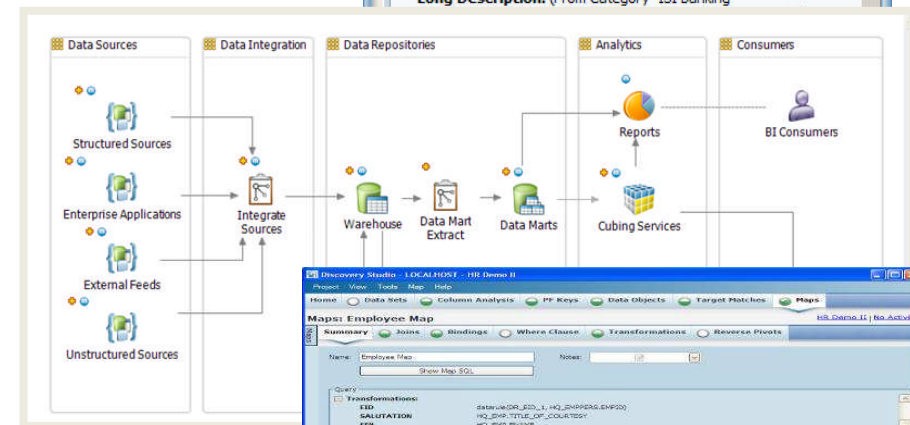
Long Description: (From Category) 1SI Banking

Data Sources

Data Integration

Data Repositories

Analytics

Consumers

Structured Sources

Enterprise Applications

External Feeds

Unstructured Sources

Integrate Sources

Warehouse

Data Mart Extract

Data Marts

Reports

Cubing Services

BI Consumers

Discovery Studio - LOCALHOST - HR Demo II

Project View Tools Map Help

Home | Data Sets | Column Analysis | PF Keys | Data Objects | Target Matches | Maps

Maps: Employee Map

HR Demo II | No Activ

Summary | Joins | Bindings | Where Clause | Transformations | Reverse Pivots

Name: Employee Map

Notes:

Show Map SQL

Query

Transformations:

EID datarule(DR_EID_1, HQ_EMPPERS.EMPID)

SALUTATION HQ_EMP.TITLE_OF_COURTESY

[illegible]